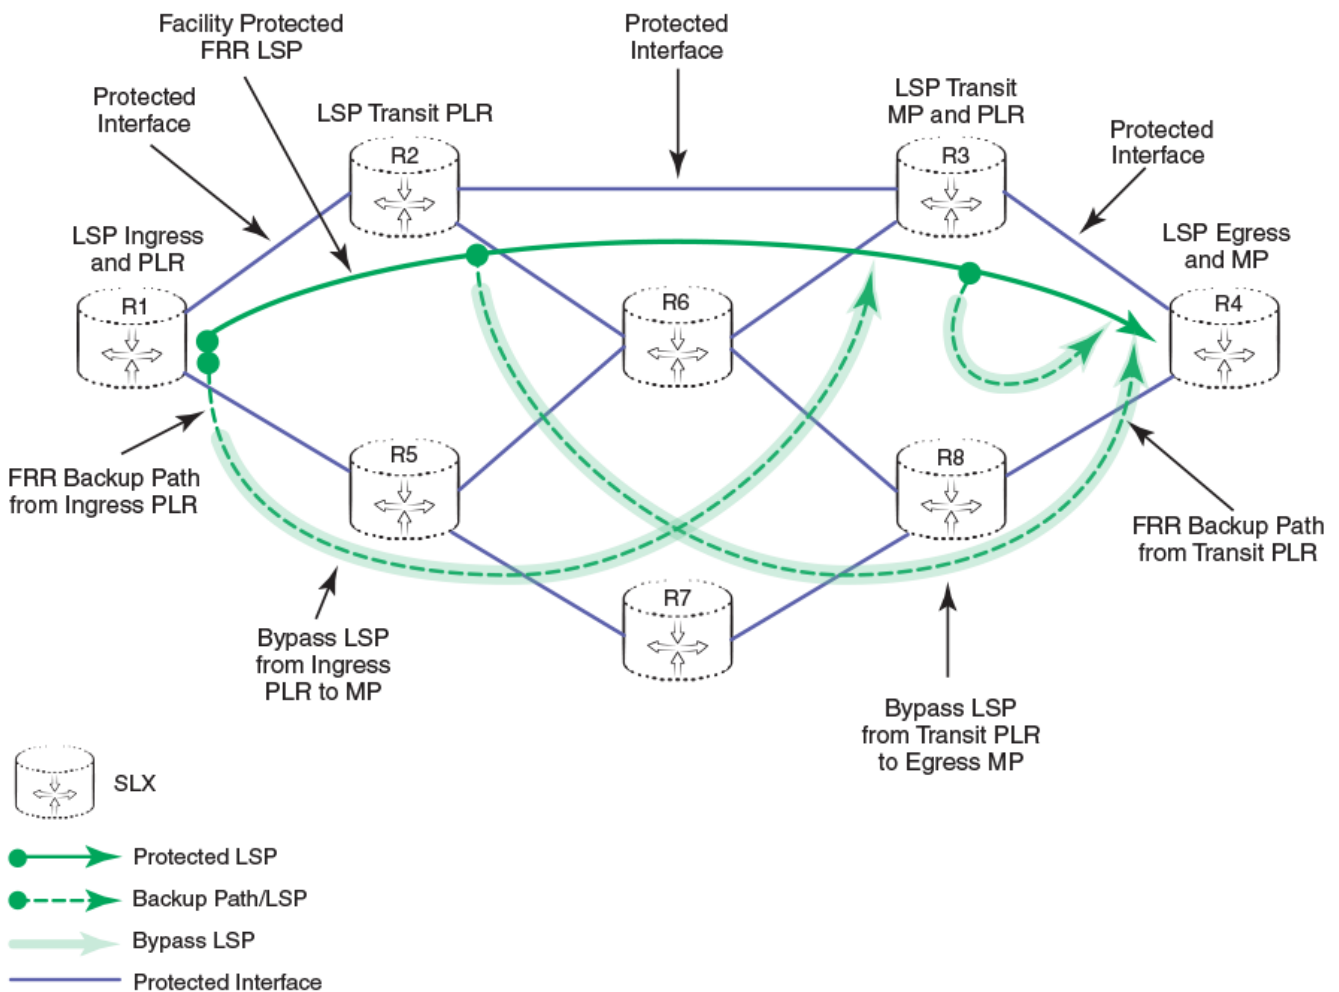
Facility Protected FRR LSP

Protected Interface

Protected Interface

LSP Transit PLR

LSP Transit MP and PLR

Protected Interface

LSP Ingress and PLR

LSP Egress and MP

R2

R3

R1

R6

R4

R5

R8

R7

FRR Backup Path from Ingress PLR

FRR Backup Path from Transit PLR

Bypass LSP from Ingress PLR to MP

Bypass LSP from Transit PLR to Egress MP

SLX

Protected LSP

Backup Path/LSP

Bypass LSP

Protected Interface